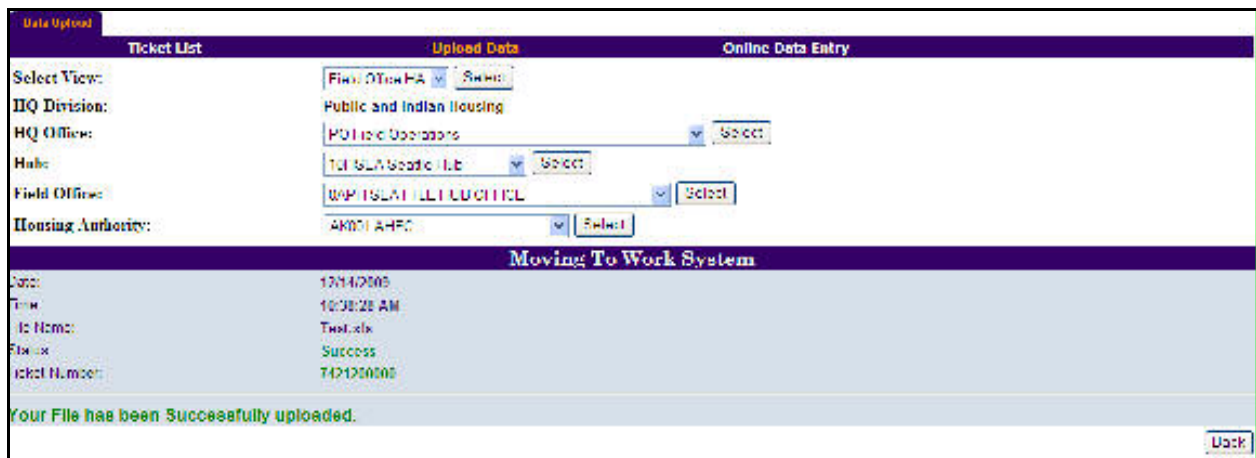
Data Upload

Ticket List | Upload Data | Online Data Entry

Select View: Field Office HA Select

HQ Division: Public and Indian Housing

HQ Office: PO Field Operations Select

Hub: 10 SEA Seattle Hub Select

Field Office: 0API SEATTLE FIELD OFFICE Select

Housing Authority: AK001 AHFC Select

Moving To Work System

Date: 12/14/2009

Time: 10:08:28 AM

File Name: Test.xls

Status: Success

Ticket Number: 7421200008

Your File has been Successfully uploaded.

Back